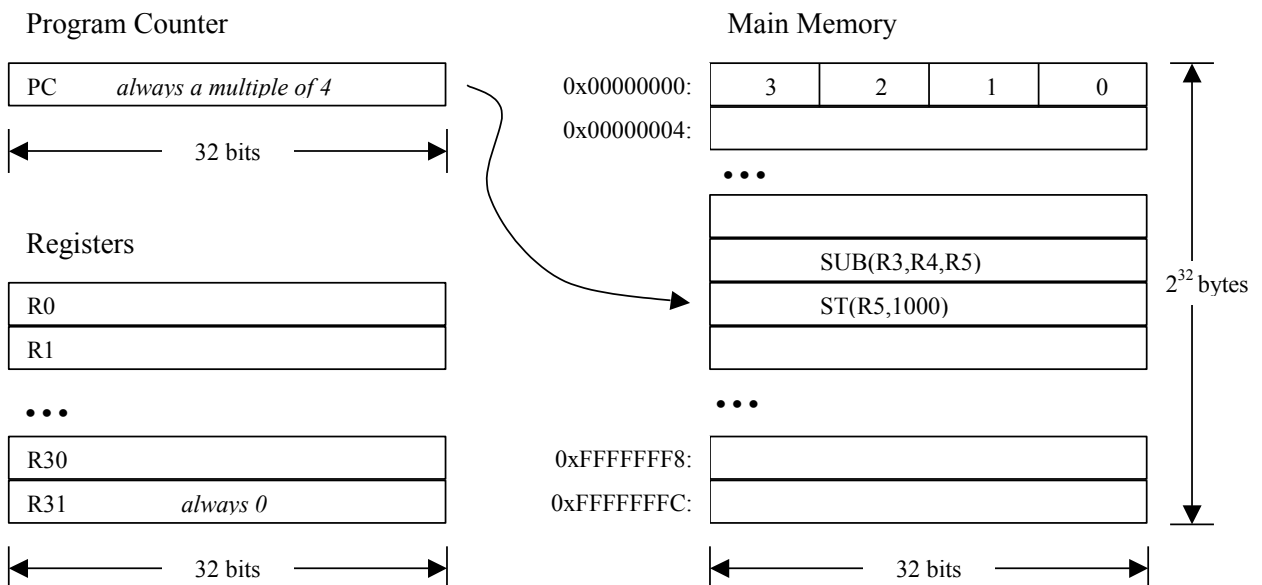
Program Counter

PC always a multiple of 4

32 bits

Registers

R0

R1

• • •

R30

R31 always 0

32 bits

Main Memory

| | | | | |
|---|---|---|---|---|
| 0x00000000: | 3 | 2 | 1 | 0 |
| 0x00000004: | | | | |

• • •

SUB(R3,R4,R5)

ST(R5,1000)

• • •

0xFFFFFFF8:

0xFFFFFFFC:

32 bits

$2^{32}$ bytes